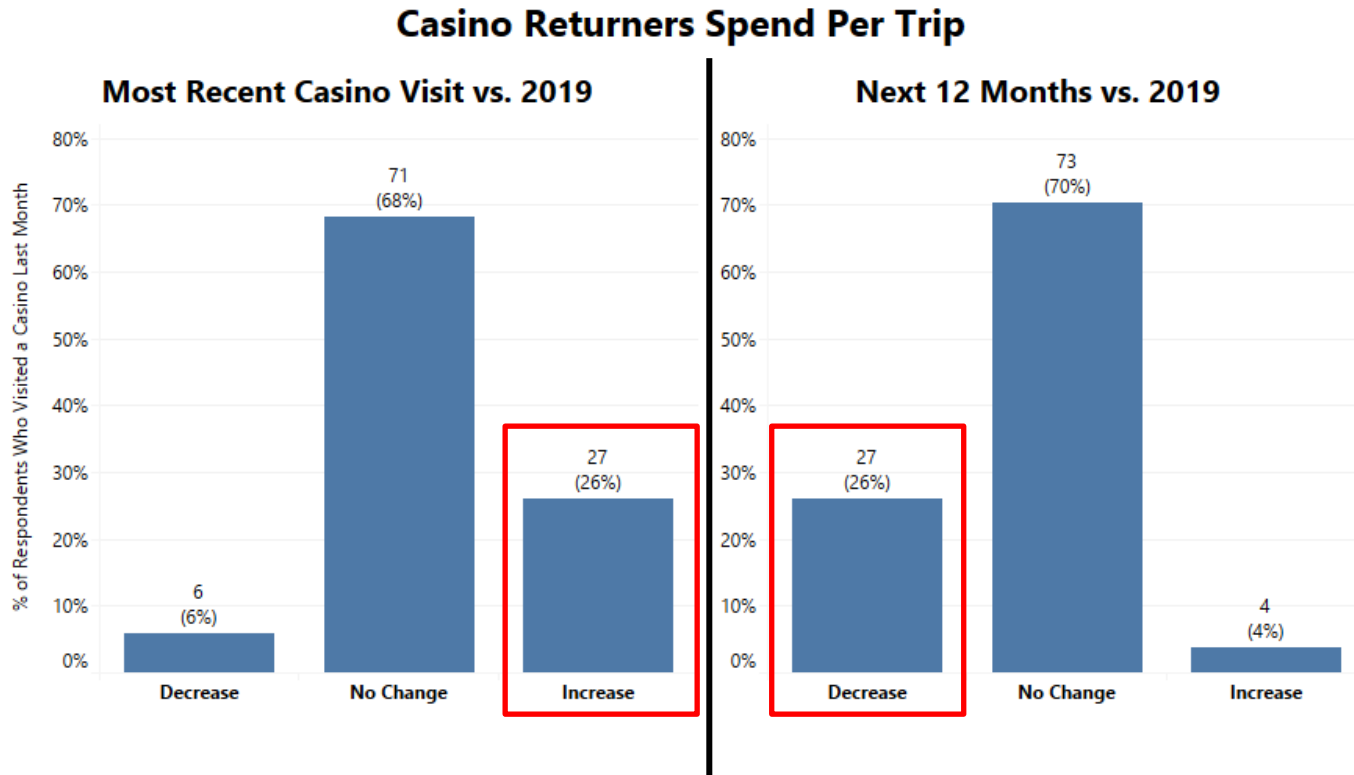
Casino Returners Spend Per Trip

Most Recent Casino Visit vs. 2019

% of Respondents Who Visited a Casino Last Month

80%
70%
60%
50%
40%
30%
20%
10%
0%

6
(6%)

71
(68%)

27
(26%)

Decrease
No Change
Increase

Next 12 Months vs. 2019

80%
70%
60%
50%
40%
30%
20%
10%
0%

27
(26%)

73
(70%)

4
(4%)

Decrease
No Change
Increase